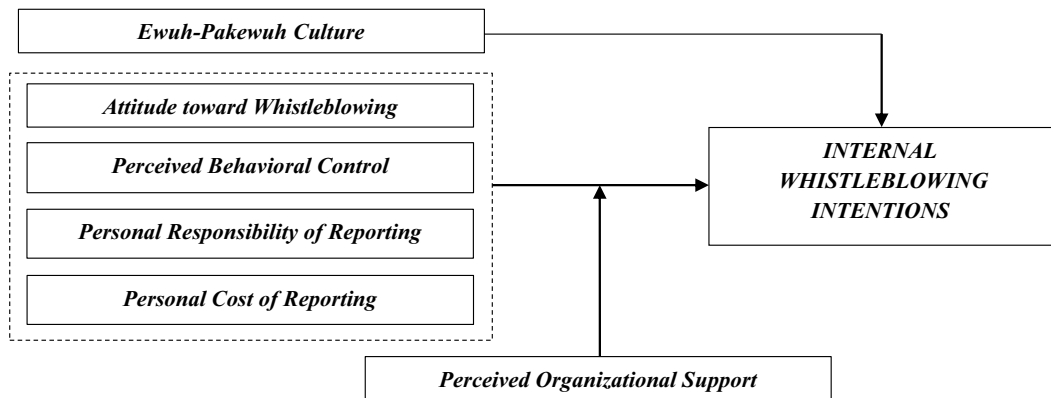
Ewuh-Pakewuh Culture

Attitude toward Whistleblowing

Perceived Behavioral Control

Personal Responsibility of Reporting

Personal Cost of Reporting

INTERNAL WHISTLEBLOWING INTENTIONS

Perceived Organizational Support